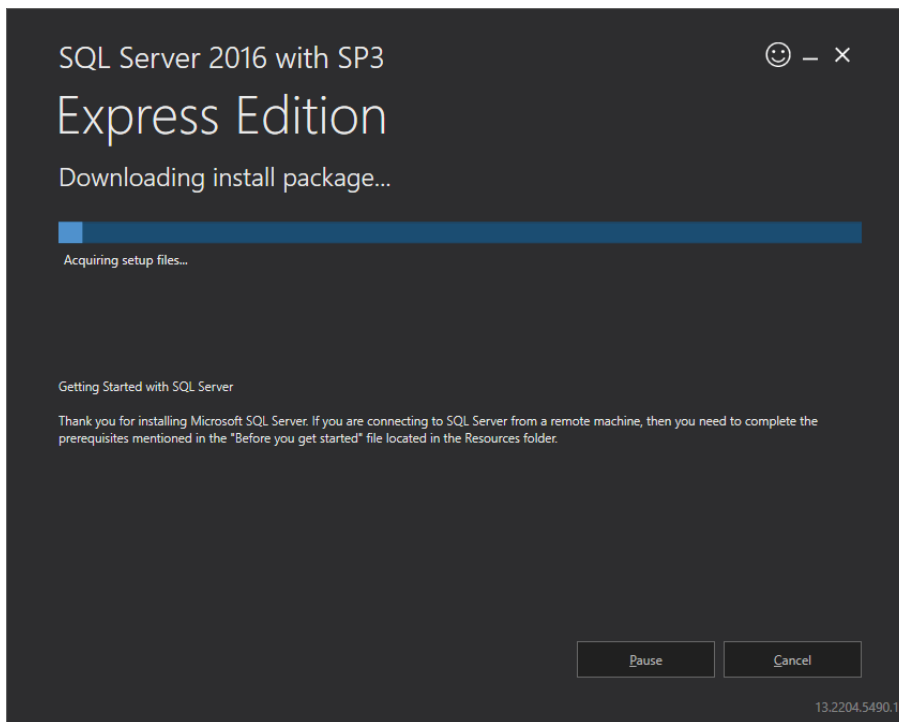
SQL Server 2016 with SP3

☺ – ×

Express Edition

Downloading install package...

Acquiring setup files...

Getting Started with SQL Server

Thank you for installing Microsoft SQL Server. If you are connecting to SQL Server from a remote machine, then you need to complete the prerequisites mentioned in the "Before you get started" file located in the Resources folder.

Pause

Cancel

13.2204.5490.1